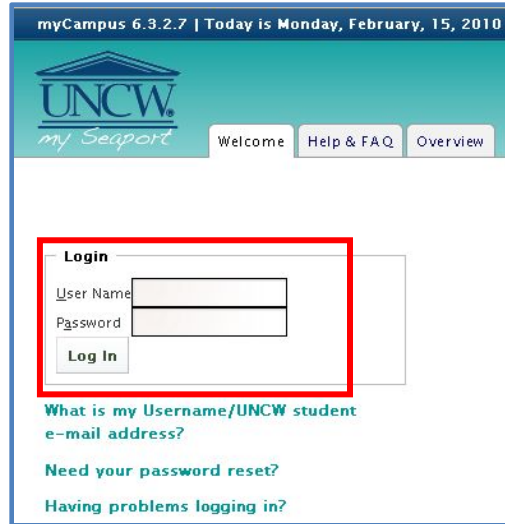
myCampus 6.3.2.7 | Today is Monday, February, 15, 2010

UNCW
my Seaport

Welcome
Help & FAQ
Overview

Login
User Name
Password
Log In

What is my Username/UNCW student e-mail address?

Need your password reset?

Having problems logging in?